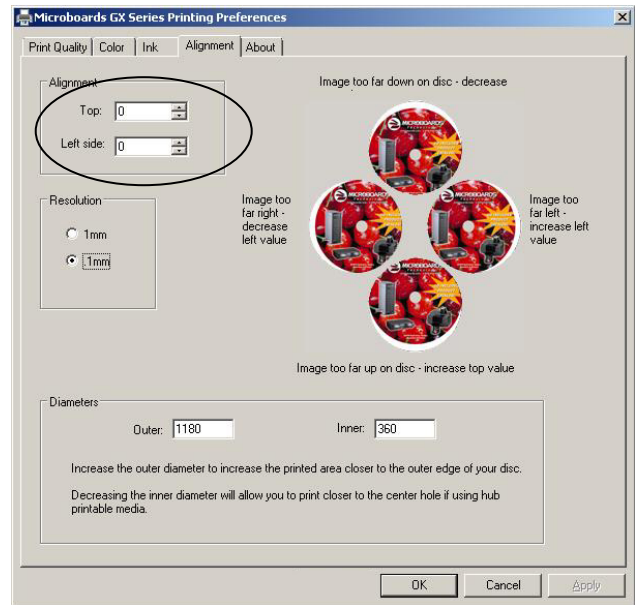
Microboards GX Series Printing Preferences

Print Quality | Color | Ink | Alignment | About

Alignment
Top: 0
Left side: 0

Resolution
1mm
.1mm

Image too far down on disc - decrease

Image too far right - decrease left value

Image too far left - increase left value

Image too far up on disc - increase top value

Diameters
Outer: 1180
Inner: 360

Increase the outer diameter to increase the printed area closer to the outer edge of your disc.

Decreasing the inner diameter will allow you to print closer to the center hole if using hub printable media.

OK | Cancel | Apply